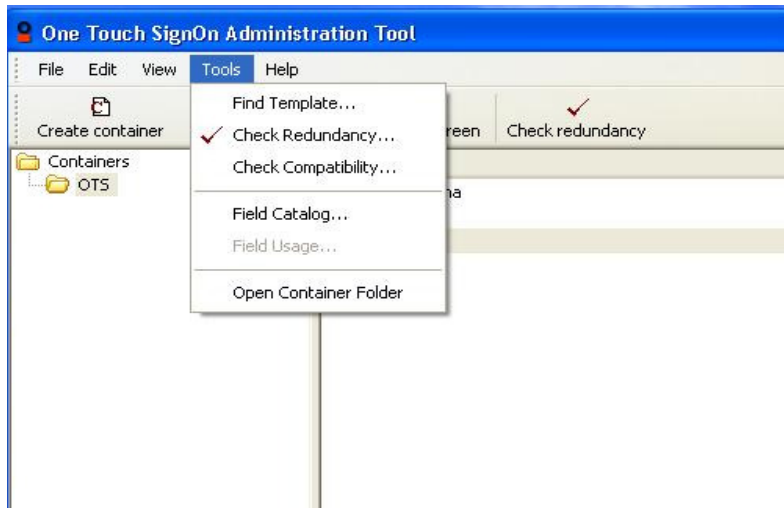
One Touch SignOn Administration Tool

File Edit View Tools Help

Create container

reen

Check redundancy

Containers

OTS

na

Find Template...

Check Redundancy...

Check Compatibility...

Field Catalog...

Field Usage...

Open Container Folder